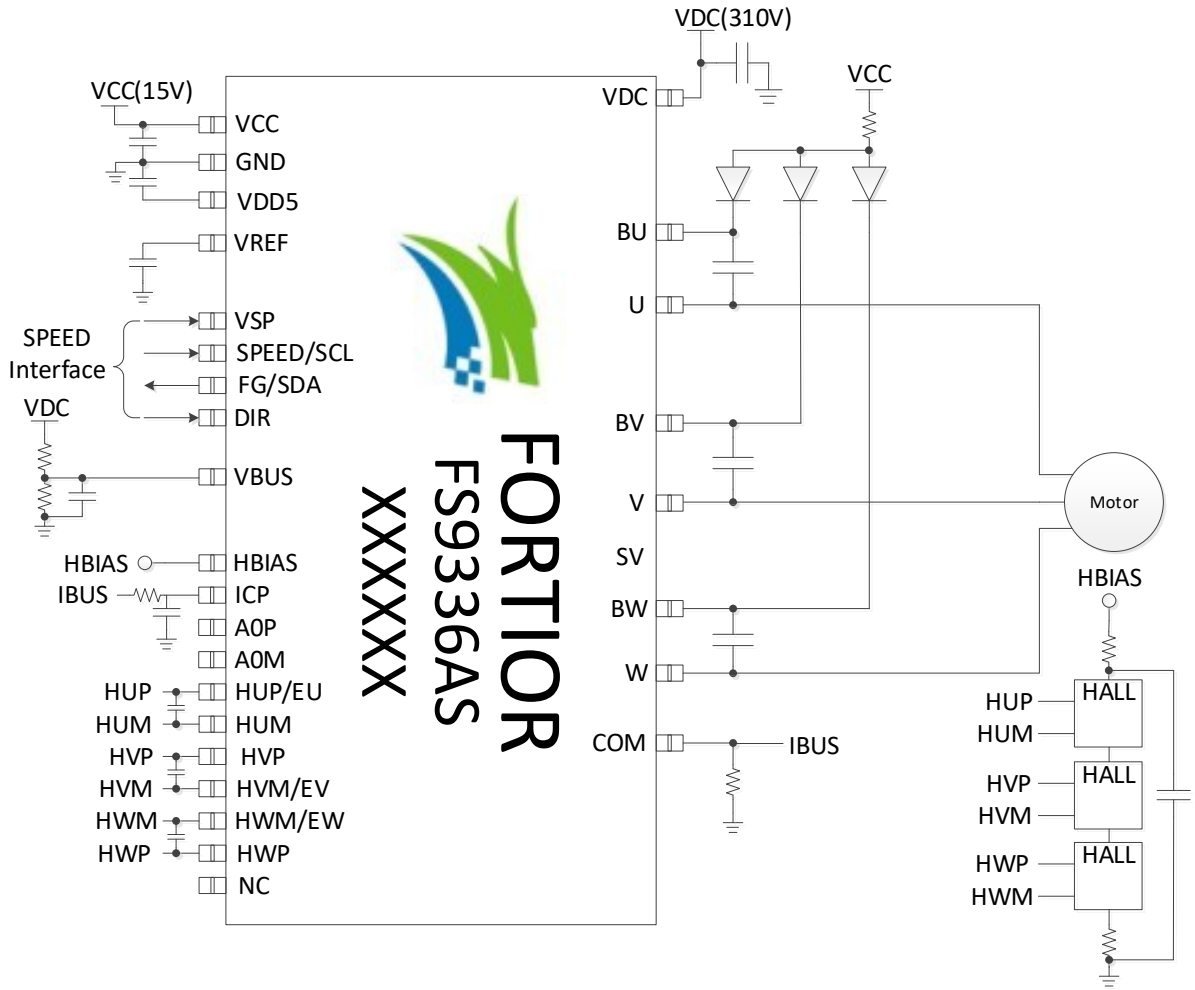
VDC(310V)

VCC(15V)

VCC

VCC

GND

VDD5

VREF

VDC

BU

U

SPEED Interface

VSP

SPEED/SCL

FG/SDA

DIR

VDC

VBUS

FORTIOR

FS9336AS

XXXXXX

BV

V

Motor

SV

HBIAS

HBIAS

IBUS

ICP

A0P

A0M

BW

W

HUP

HUP/EU

HUM

HUM

HVP

HVP

HVM

HVM/EV

HWM

HWM/EW

HWP

HWP

NC

COM

IBUS

HBIAS

HUP

HUM

HALL

HVP

HVM

HALL

HWP

HWM

HALL